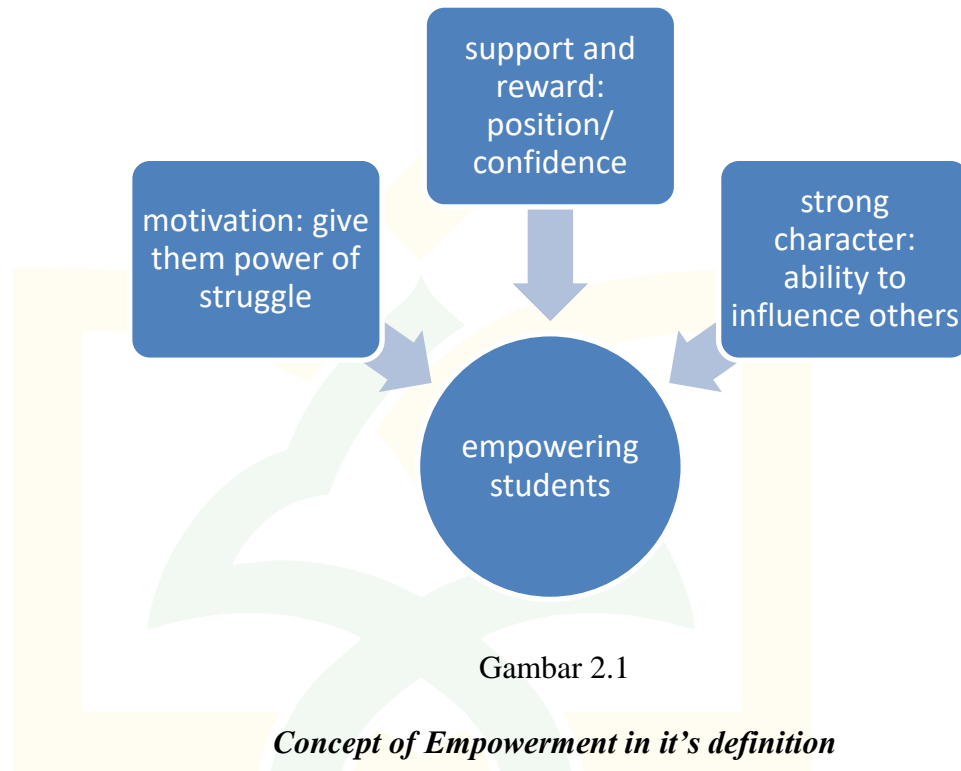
support and reward: position/ confidence

motivation: give them power of struggle

strong character: ability to influence others

empowering students

Gambar 2.1

***Concept of Empowerment in it’s definition***